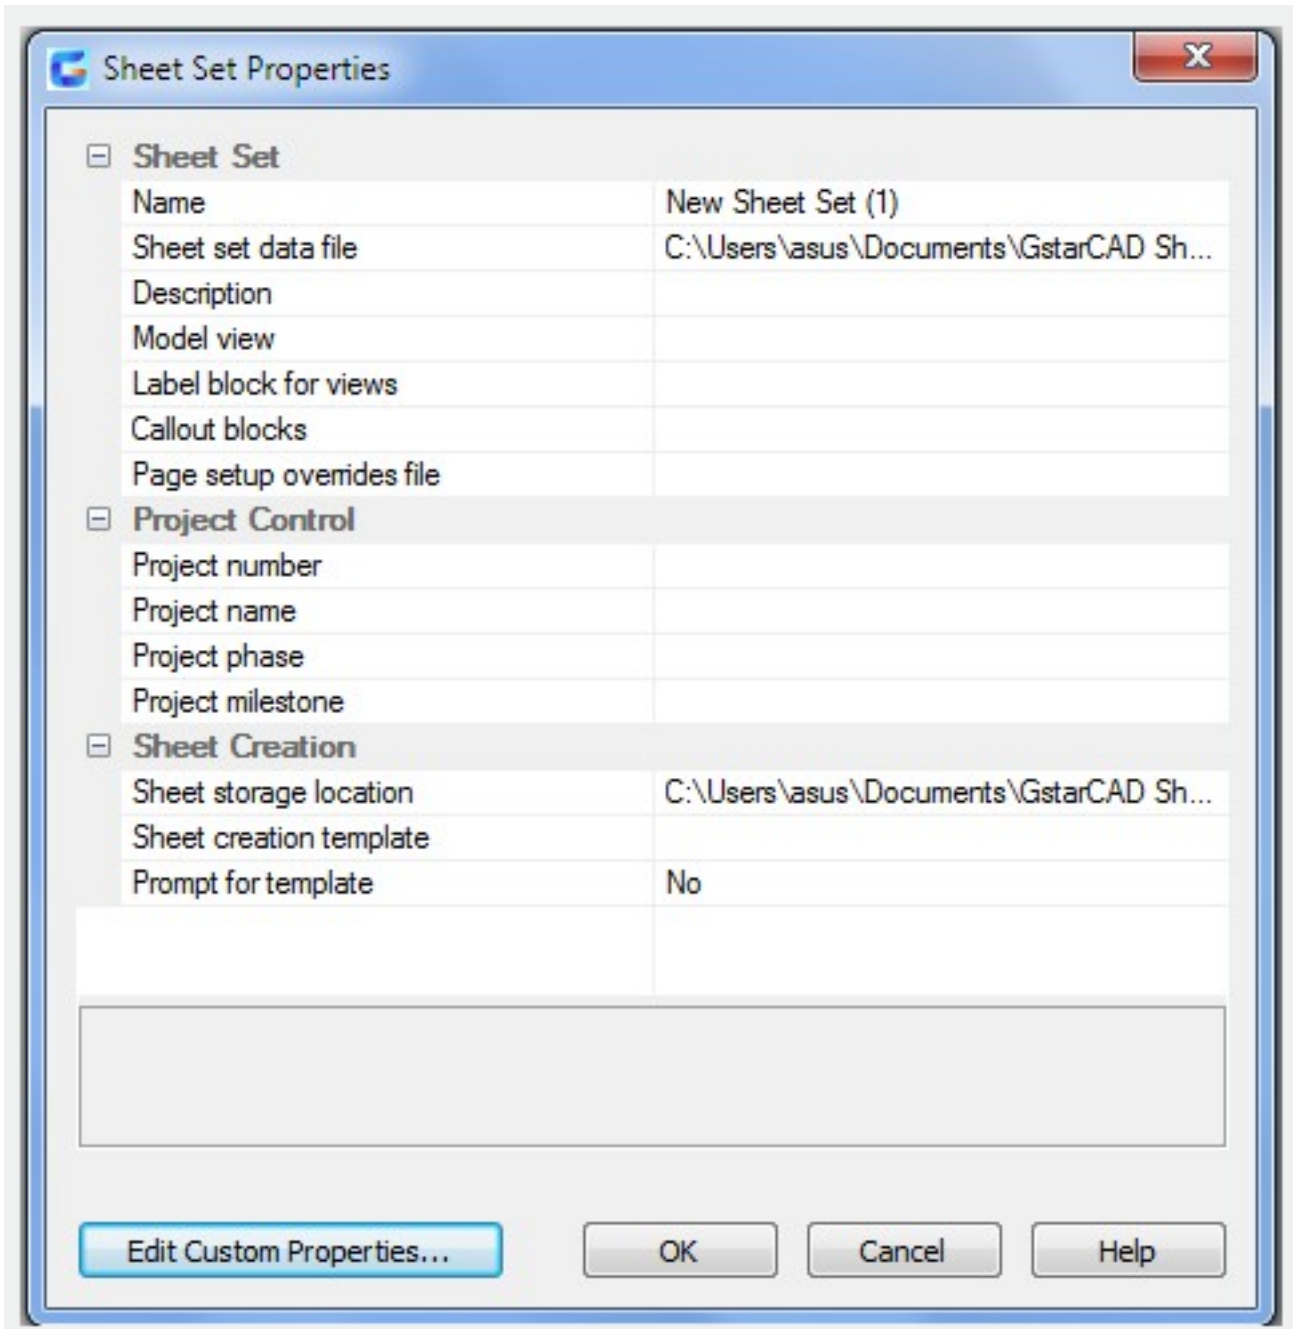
Sheet Set Properties

⊟ Sheet Set

| | |
|---|---|
| Name | New Sheet Set (1) |
| Sheet set data file | C:\Users\asus\Documents\GstarCAD Sh... |
| Description | |
| Model view | |
| Label block for views | |
| Callout blocks | |
| Page setup overrides file | |

⊟ Project Control

| | |
|---|---|
| Project number | |
| Project name | |
| Project phase | |
| Project milestone | |

⊟ Sheet Creation

| | |
|---|---|
| Sheet storage location | C:\Users\asus\Documents\GstarCAD Sh... |
| Sheet creation template | |
| Prompt for template | No |

Edit Custom Properties... OK Cancel Help